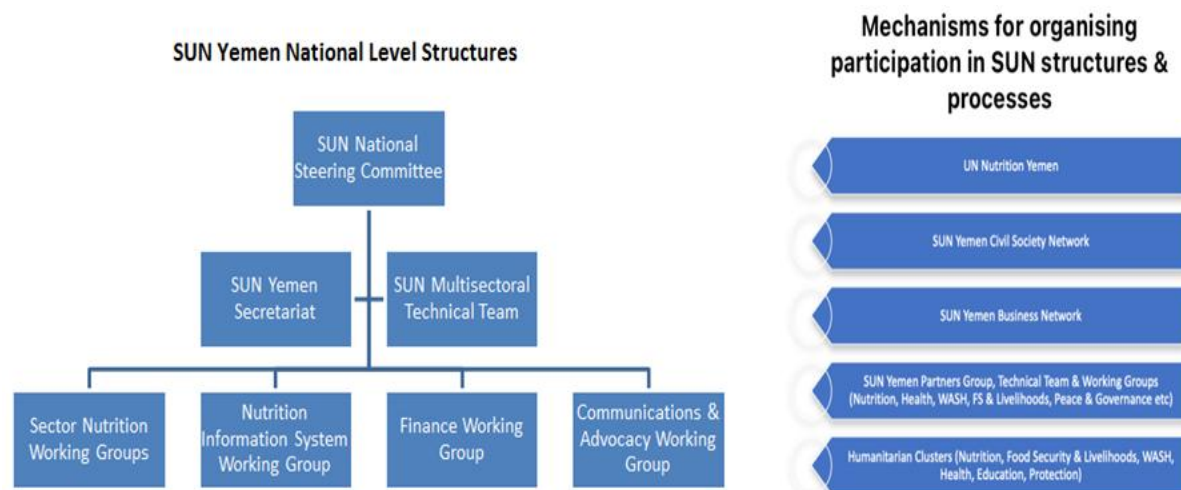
SUN Yemen National Level Structures

SUN National Steering Committee

SUN Yemen Secretariat

SUN Multisectoral Technical Team

Sector Nutrition Working Groups

Nutrition Information System Working Group

Finance Working Group

Communications & Advocacy Working Group

Mechanisms for organising participation in SUN structures & processes

UN Nutrition Yemen

SUN Yemen Civil Society Network

SUN Yemen Business Network

SUN Yemen Partners Group, Technical Team & Working Groups (Nutrition, Health, WASH, FS & Livelihoods, Peace & Governance etc)

Humanitarian Clusters (Nutrition, Food Security & Livelihoods, WASH, Health, Education, Protection)